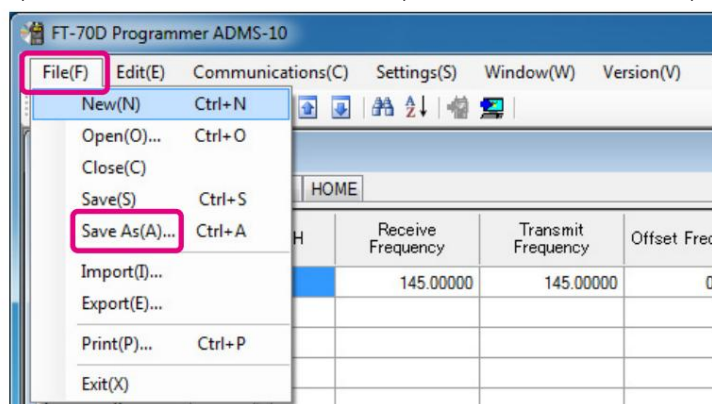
FT-70D Programmer ADMS-10

File(F) Edit(E) Communications(C) Settings(S) Window(W) Version(V)

New(N) Ctrl+N
Open(O)... Ctrl+O
Close(C)
Save(S) Ctrl+S
Save As(A)... Ctrl+A
Import(I)...
Export(E)...
Print(P)... Ctrl+P
Exit(X)

HOME

| H | Receive Frequency | Transmit Frequency | Offset Fre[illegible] |
|---|---|---|---|
| | 145.00000 | 145.00000 | 0 |